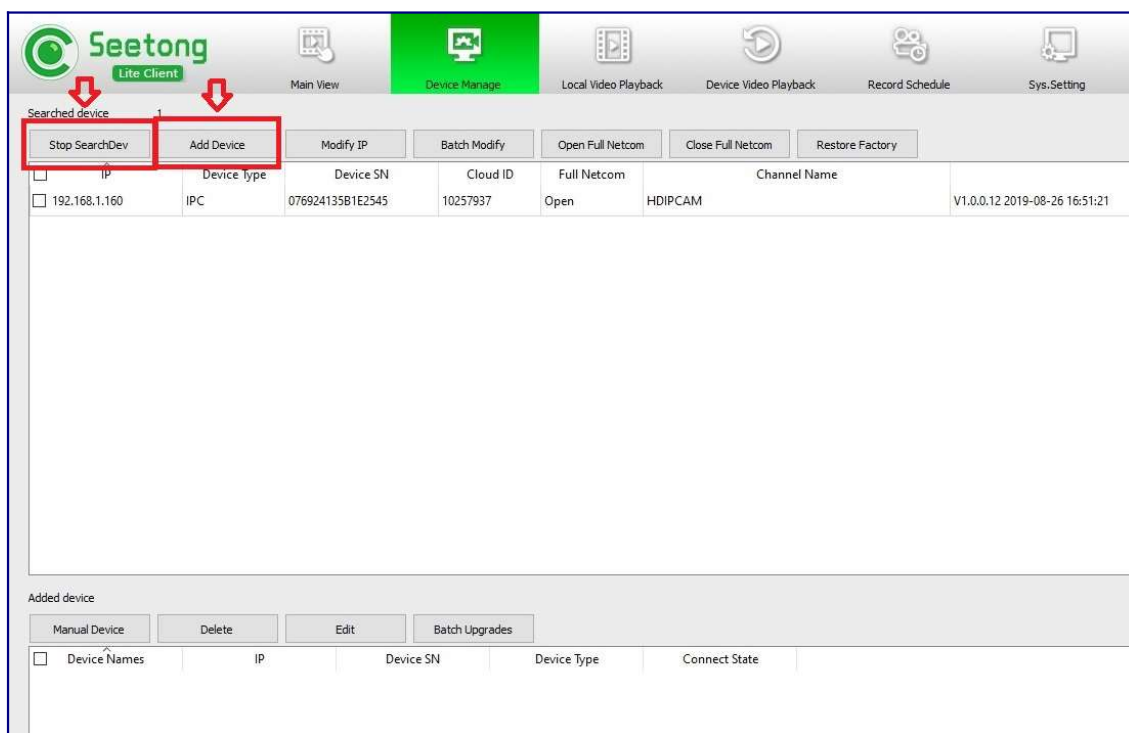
Seetong
Lite Client

Main View
Device Manage
Local Video Playback
Device Video Playback
Record Schedule
Sys.Setting

Searched device 1

Stop SearchDev
Add Device
Modify IP
Batch Modify
Open Full Netcom
Close Full Netcom
Restore Factory

| IP | Device Type | Device SN | Cloud ID | Full Netcom | Channel Name | |
|---|---|---|---|---|---|---|
| 192.168.1.160 | IPC | 076924135B1E2545 | 10257937 | Open | HDIPCAM | V1.0.0.12 2019-08-26 16:51:21 |

Added device

Manual Device
Delete
Edit
Batch Upgrades

| Device Names | IP | Device SN | Device Type | Connect State |
|---|---|---|---|---|